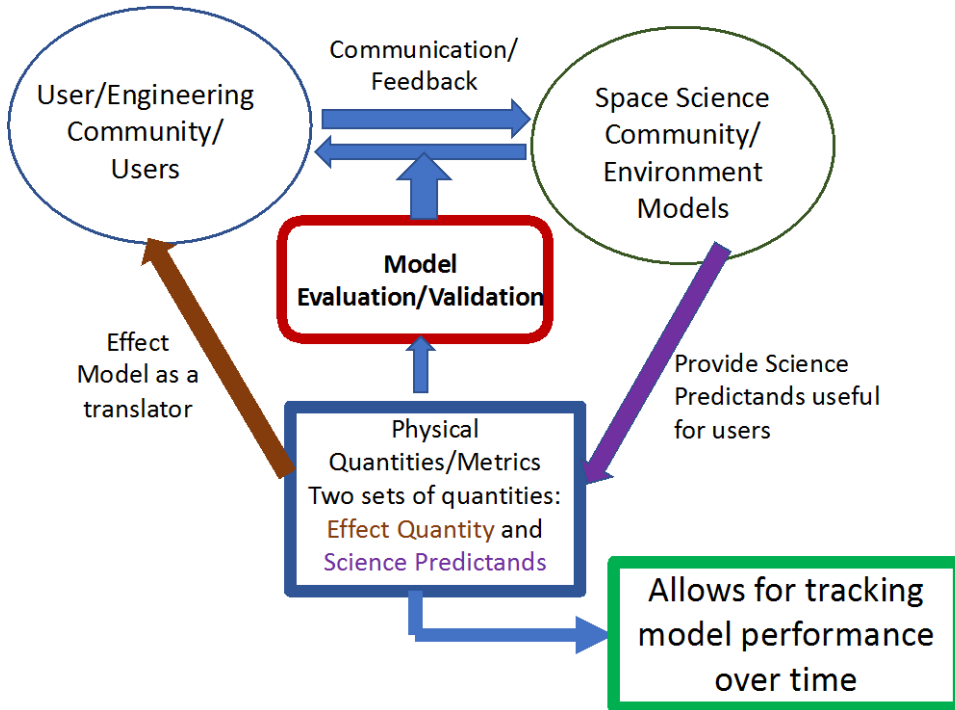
User/Engineering Community/ Users

Communication/ Feedback

Space Science Community/ Environment Models

Model Evaluation/Validation

Effect Model as a translator

Provide Science Predictands useful for users

Physical Quantities/Metrics Two sets of quantities: Effect Quantity and Science Predictands

Allows for tracking model performance over time